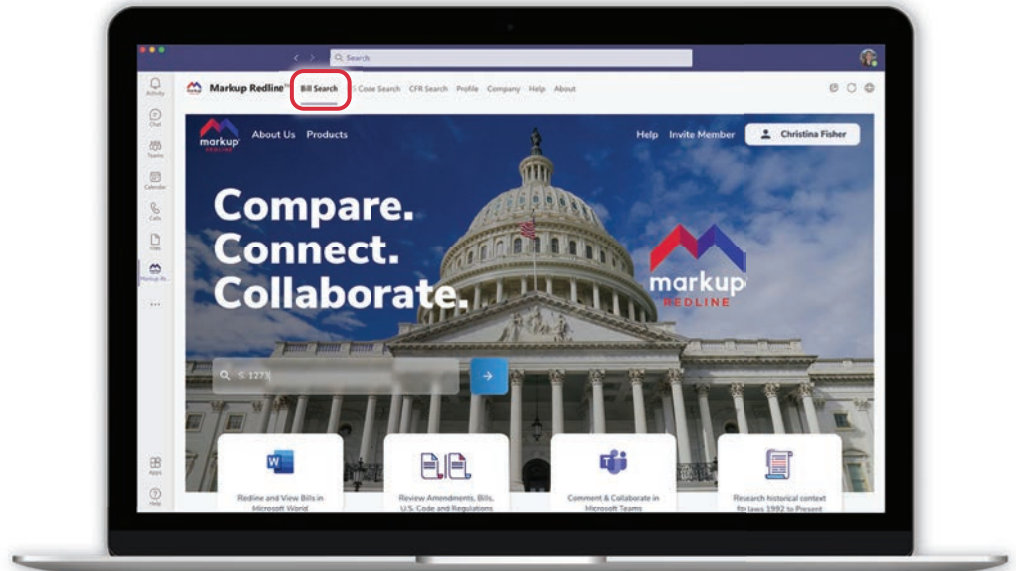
Search

Activity
Chat
Teams
Calendar
Calls
Files
Markup Re...
...
Apps
Help

Markup Redline™ Bill Search US Code Search CFR Search Profile Company Help About

markup REDLINE About Us Products Help Invite Member Christina Fisher

Compare.
Connect.
Collaborate.

markup REDLINE

S 127

Redline and View Bills in Microsoft Word

Review Amendments, Bills, U.S. Code and Regulations

Comment & Collaborate in Microsoft Teams

Research historical context fo laws 1992 to Present